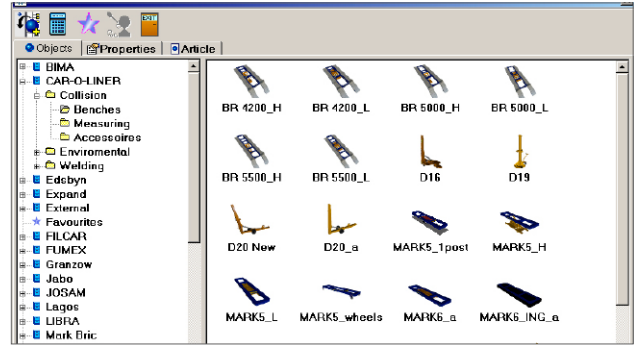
Objects | Properties | Article

BIMA
CAR-O-LINER
Collision
Benches
Measuring
Accessoires
Enviromental
Welding
Edsbyn
Expand
External
Favourites
FILCAR
FUMEX
Granzow
Jabo
JOSAM
Lagos
LIBRA
Mark Bric

BR 4200_H
BR 4200_L
BR 5000_H
BR 5000_L
BR 5500_H
BR 5500_L
D16
D19
D20 New
D20_a
MARK5_1post
MARK5_H
MARK5_L
MARK5_wheels
MARK6_a
MARK6_ING_a